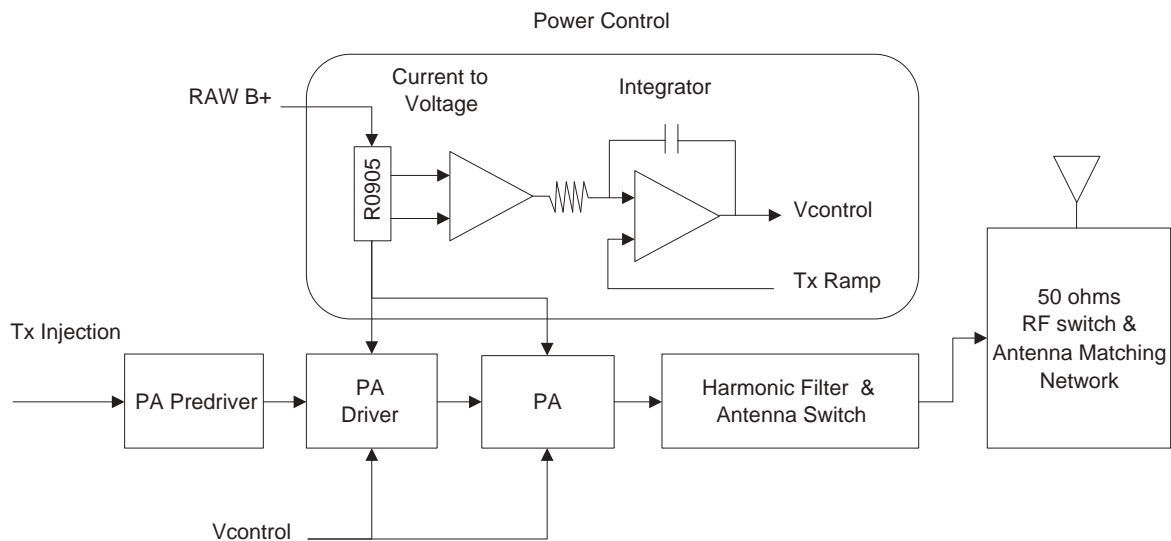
Power Control

RAW B+

Current to Voltage

Integrator

R0905

Vcontrol

Tx Ramp

50 ohms RF switch & Antenna Matching Network

Tx Injection

PA Predriver

PA Driver

PA

Harmonic Filter & Antenna Switch

Vcontrol